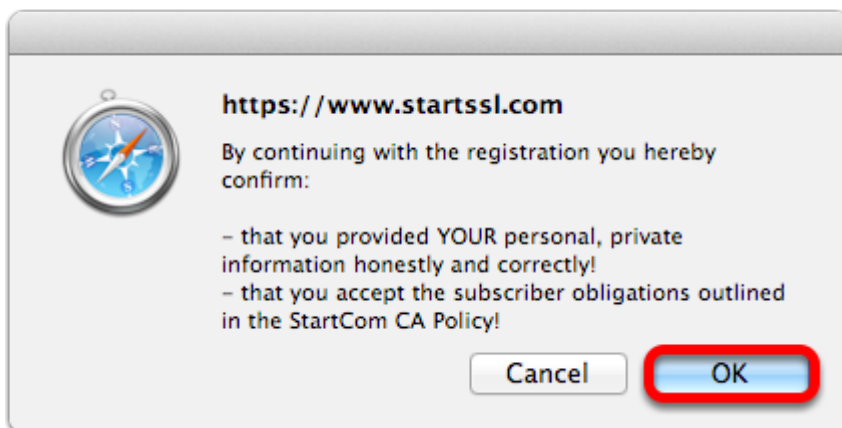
https://www.startssl.com

By continuing with the registration you hereby confirm:

- that you provided YOUR personal, private information honestly and correctly!
- that you accept the subscriber obligations outlined in the StartCom CA Policy!

Cancel

OK